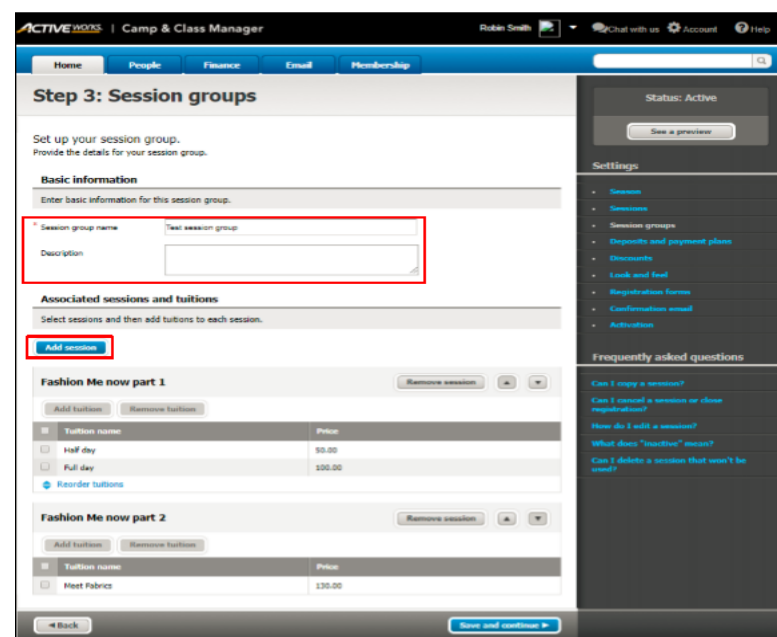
ACTIVE works | Camp & Class Manager

Robin Smith

Chat with us Account Help

Home People Finance Email Membership

Step 3: Session groups

Set up your session group.
Provide the details for your session group.

Basic information

Enter basic information for this session group.

* Session group name Test session group

Description

Associated sessions and tuitions

Select sessions and then add tuitions to each session.

Add session

Fashion Me now part 1

Remove session

Add tuition Remove tuition

| | Tuition name | Price |
|---|---|---|
| | Half day | 50.00 |
| | Full day | 100.00 |

Reorder tuitions

Fashion Me now part 2

Remove session

Add tuition Remove tuition

| | Tuition name | Price |
|---|---|---|
| | Meet Fabrics | 130.00 |

Back

Save and continue

Status: Active

See a preview

Settings

Season
Sessions
Session groups
Deposits and payment plans
Discounts
Look and feel
Registration forms
Confirmation email
Activation

Frequently asked questions

Can I copy a session?
Can I cancel a session or close registration?
How do I edit a session?
What does "inactive" mean?
Can I delete a session that won't be used?